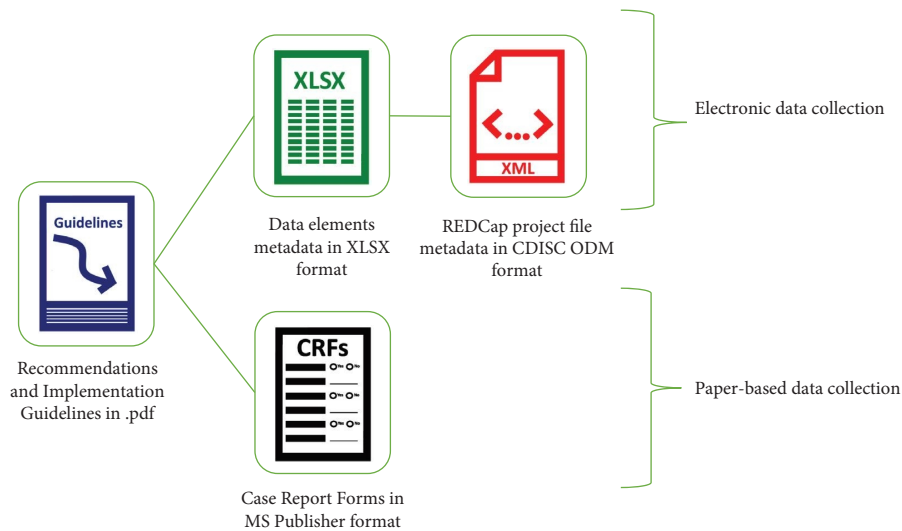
Guidelines

Recommendations and Implementation Guidelines in .pdf

XLSX

Data elements metadata in XLSX format

<...>

XML

REDCap project file metadata in CDISC ODM format

Electronic data collection

CRFs

Case Report Forms in MS Publisher format

Paper-based data collection